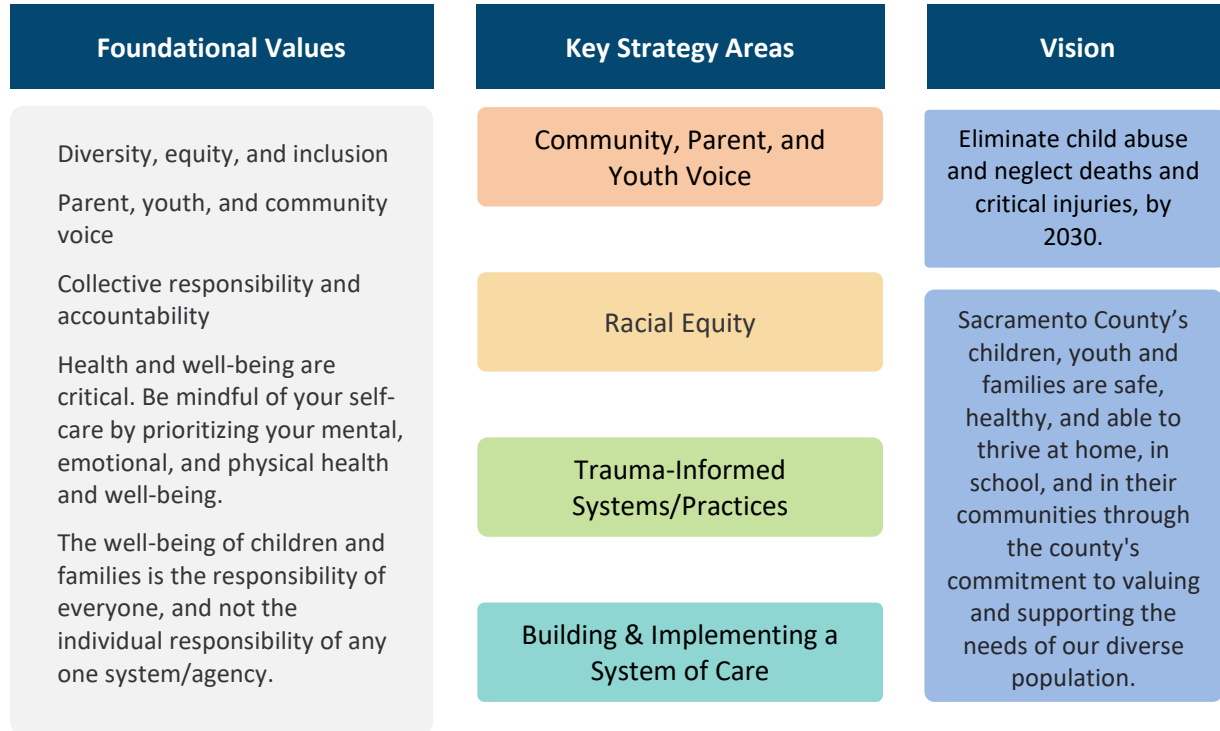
Foundational Values

Diversity, equity, and inclusion

Parent, youth, and community voice

Collective responsibility and accountability

Health and well-being are critical. Be mindful of your self-care by prioritizing your mental, emotional, and physical health and well-being.

The well-being of children and families is the responsibility of everyone, and not the individual responsibility of any one system/agency.

Key Strategy Areas

Community, Parent, and Youth Voice

Racial Equity

Trauma-Informed Systems/Practices

Building & Implementing a System of Care

Vision

Eliminate child abuse and neglect deaths and critical injuries, by 2030.

Sacramento County's children, youth and families are safe, healthy, and able to thrive at home, in school, and in their communities through the county's commitment to valuing and supporting the needs of our diverse population.